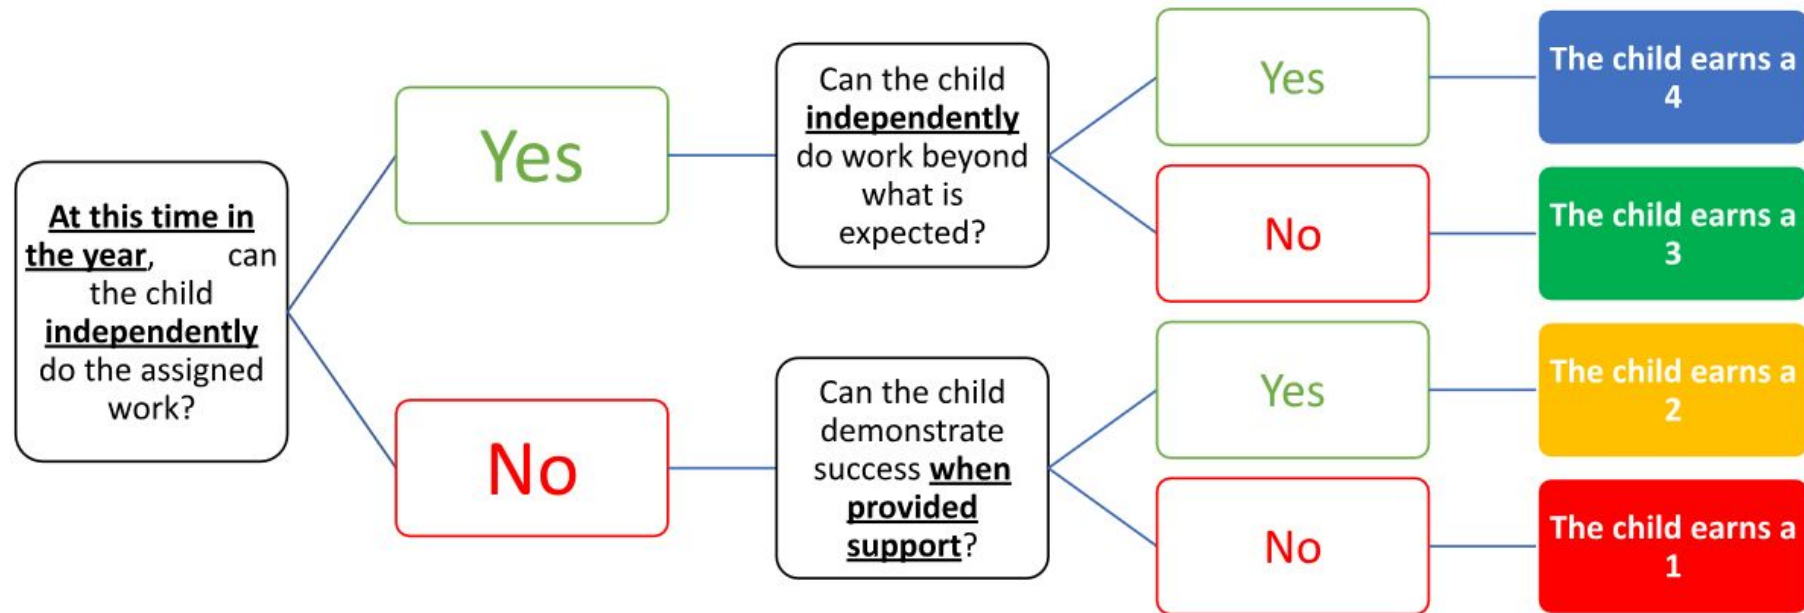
At this time in the year, can the child independently do the assigned work?

Yes

Can the child independently do work beyond what is expected?

Yes

The child earns a 4

No

The child earns a 3

No

Can the child demonstrate success when provided support?

Yes

The child earns a 2

No

The child earns a 1